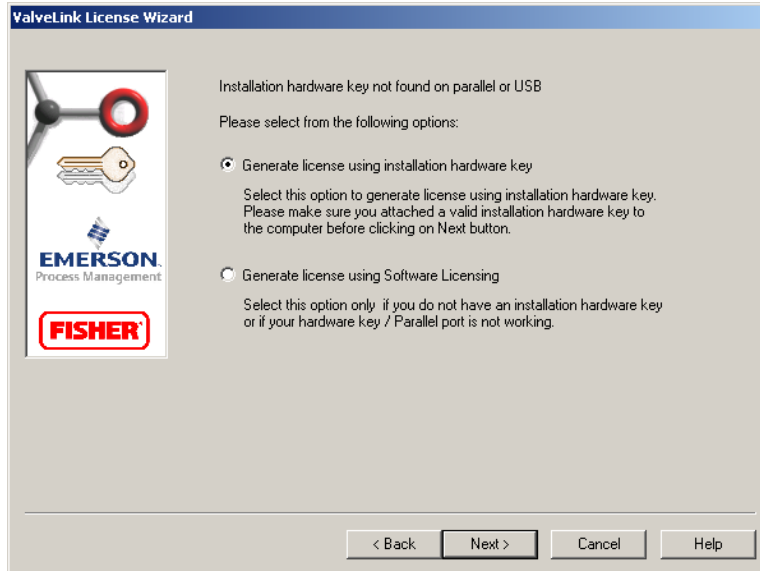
ValveLink License Wizard

EMERSON.
Process Management

FISHER

Installation hardware key not found on parallel or USB

Please select from the following options:

Generate license using installation hardware key

Select this option to generate license using installation hardware key. Please make sure you attached a valid installation hardware key to the computer before clicking on Next button.

Generate license using Software Licensing

Select this option only if you do not have an installation hardware key or if your hardware key / Parallel port is not working.

< Back
Next >
Cancel
Help